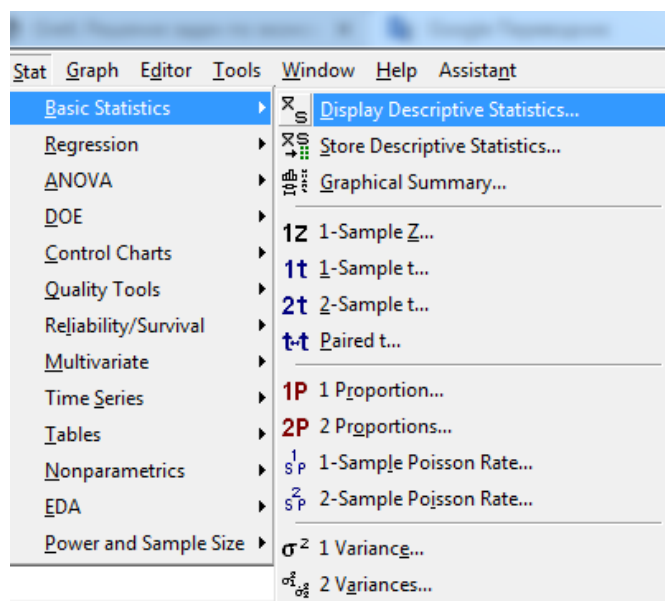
Stat Graph Editor Tools Window Help Assistant

Basic Statistics
Regression
ANOVA
DOE
Control Charts
Quality Tools
Reliability/Survival
Multivariate
Time Series
Tables
Nonparametrics
EDA
Power and Sample Size

Display Descriptive Statistics...
Store Descriptive Statistics...
Graphical Summary...
1Z 1-Sample Z...
1t 1-Sample t...
2t 2-Sample t...
t-t Paired t...
1P 1 Proportion...
2P 2 Proportions...
1-Sample Poisson Rate...
2-Sample Poisson Rate...
$\sigma^2$ 1 Variance...
2 Variances...